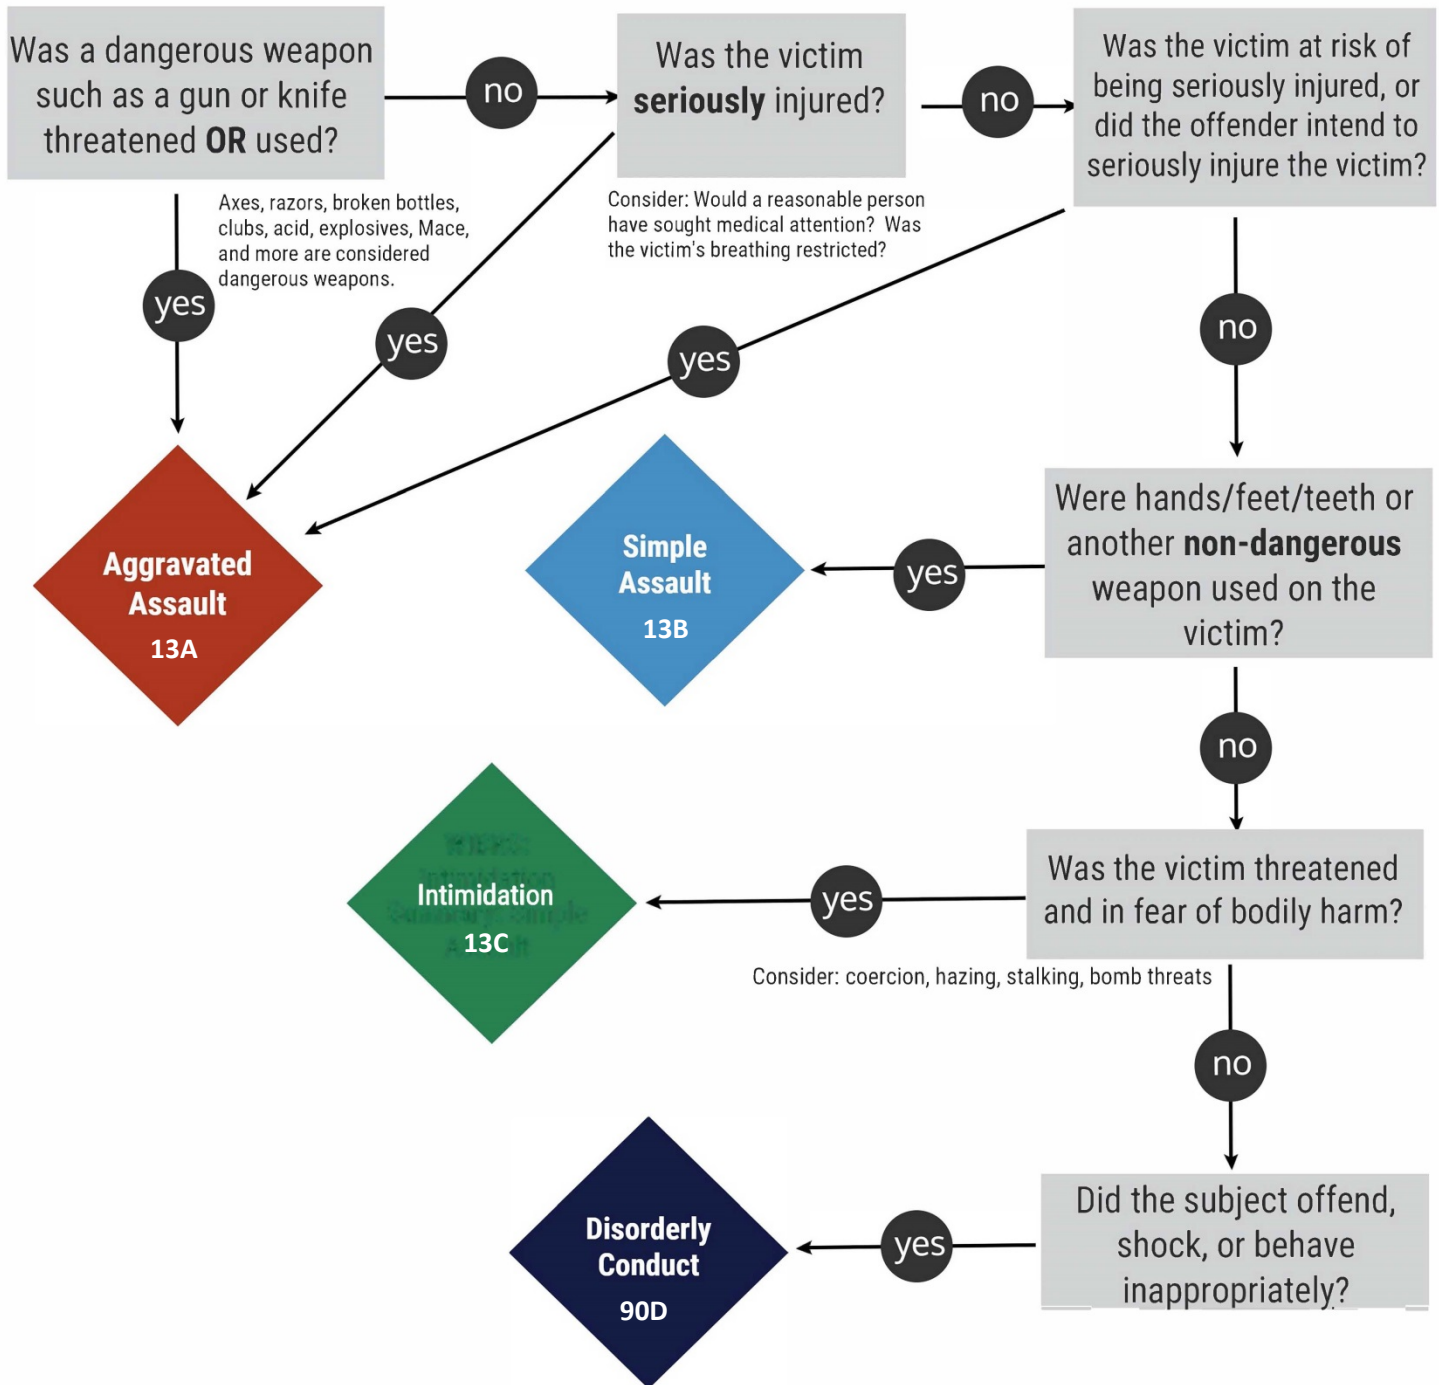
Was a dangerous weapon such as a gun or knife threatened **OR** used?

no

Was the victim **seriously** injured?

no

Was the victim at risk of being seriously injured, or did the offender intend to seriously injure the victim?

Axes, razors, broken bottles, clubs, acid, explosives, Mace, and more are considered dangerous weapons.

Consider: Would a reasonable person have sought medical attention? Was the victim's breathing restricted?

yes

yes

yes

no

Aggravated Assault
13A

Simple Assault
13B

yes

Were hands/feet/teeth or another **non-dangerous** weapon used on the victim?

no

Intimidation
13C

yes

Was the victim threatened and in fear of bodily harm?

Consider: coercion, hazing, stalking, bomb threats

no

Disorderly Conduct
90D

yes

Did the subject offend, shock, or behave inappropriately?